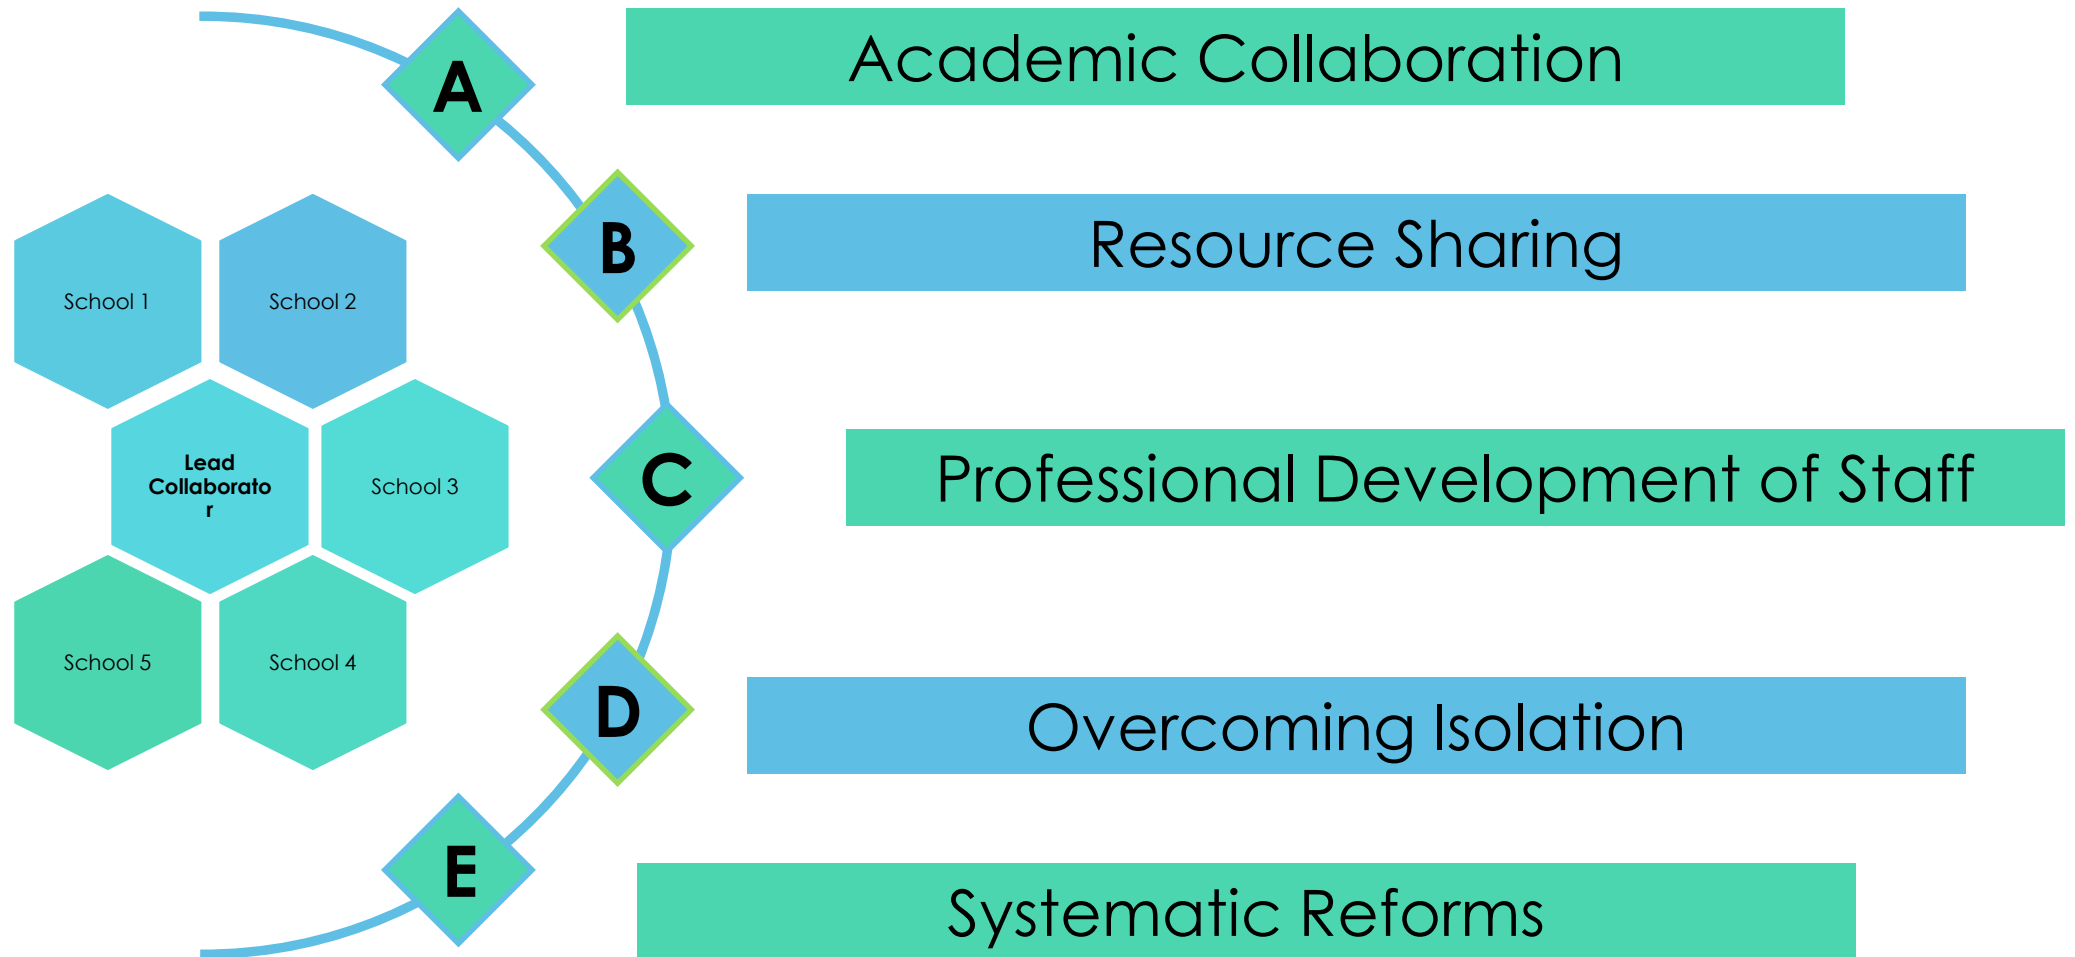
School 1

School 2

Lead Collaborato r

School 3

School 5

School 4

A

Academic Collaboration

B

Resource Sharing

C

Professional Development of Staff

D

Overcoming Isolation

E

Systematic Reforms